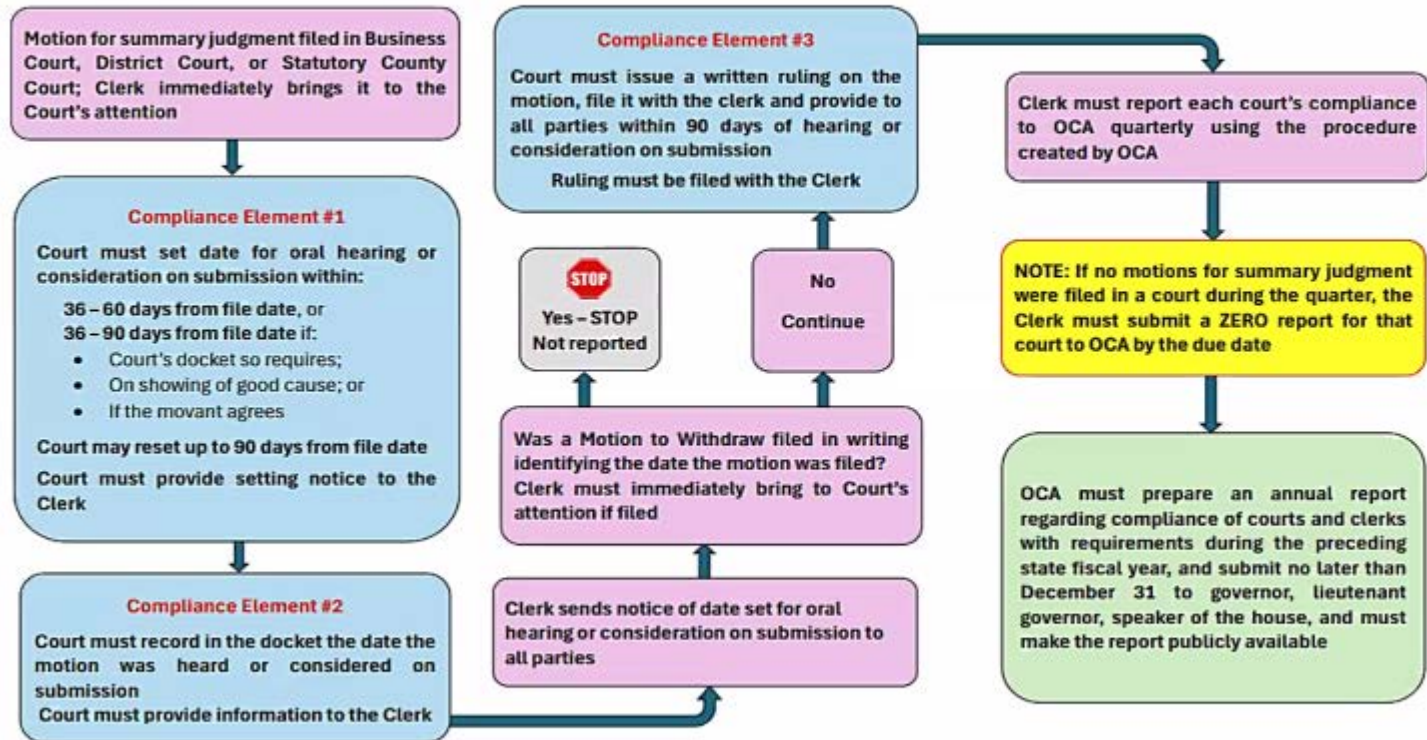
Motion for summary judgment filed in Business Court, District Court, or Statutory County Court; Clerk immediately brings it to the Court's attention

Compliance Element #1

Court must set date for oral hearing or consideration on submission within:

36 – 60 days from file date, or
36 – 90 days from file date if:
• Court's docket so requires;
• On showing of good cause; or
• If the movant agrees

Court may reset up to 90 days from file date

Court must provide setting notice to the Clerk

Compliance Element #2

Court must record in the docket the date the motion was heard or considered on submission

Court must provide information to the Clerk

Clerk sends notice of date set for oral hearing or consideration on submission to all parties

Was a Motion to Withdraw filed in writing identifying the date the motion was filed? Clerk must immediately bring to Court's attention if filed

STOP

Yes – STOP
Not reported

No
Continue

Compliance Element #3

Court must issue a written ruling on the motion, file it with the clerk and provide to all parties within 90 days of hearing or consideration on submission

Ruling must be filed with the Clerk

Clerk must report each court's compliance to OCA quarterly using the procedure created by OCA

NOTE: If no motions for summary judgment were filed in a court during the quarter, the Clerk must submit a ZERO report for that court to OCA by the due date

OCA must prepare an annual report regarding compliance of courts and clerks with requirements during the preceding state fiscal year, and submit no later than December 31 to governor, lieutenant governor, speaker of the house, and must make the report publicly available